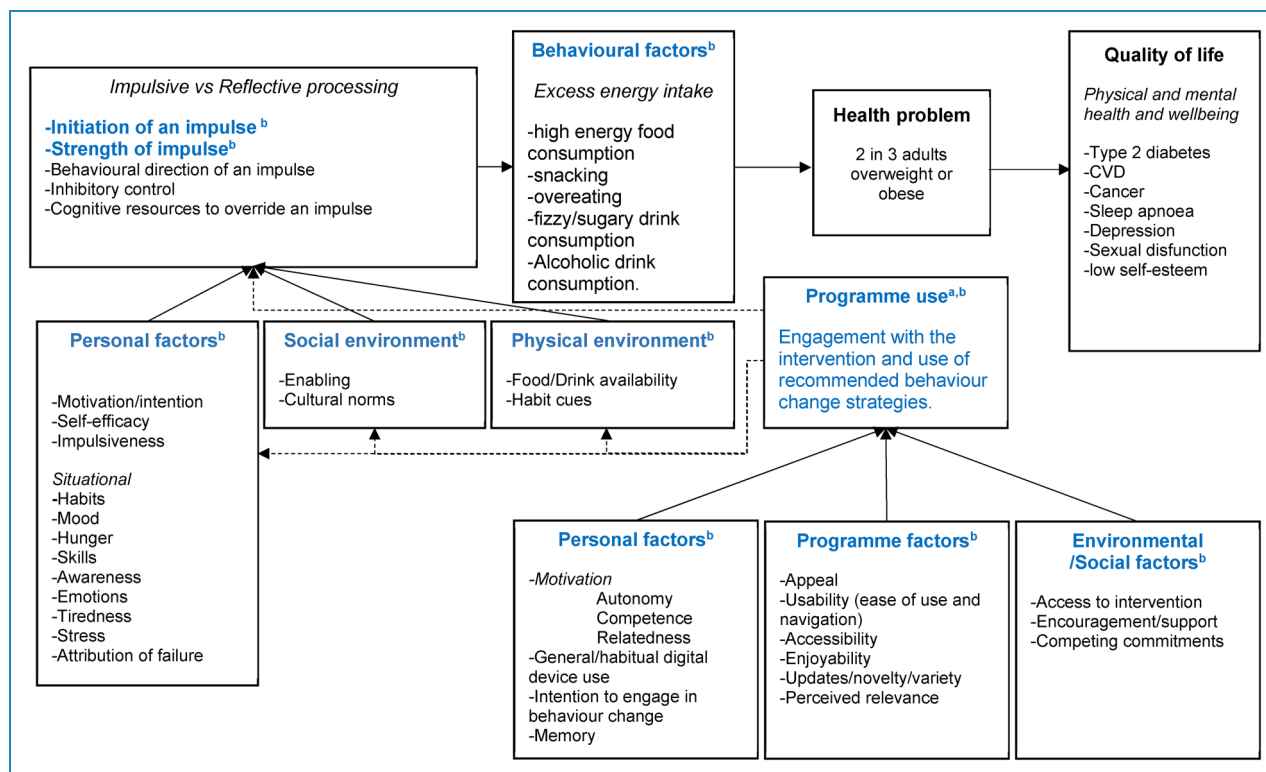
Impulsive vs Reflective processing

-Initiation of an impulse $^{b}$
-Strength of impulse$^{b}$
-Behavioural direction of an impulse
-Inhibitory control
-Cognitive resources to override an impulse

Behavioural factors$^{b}$

Excess energy intake

-high energy food consumption
-snacking
-overeating
-fizzy/sugary drink consumption
-Alcoholic drink consumption.

Health problem

2 in 3 adults overweight or obese

Quality of life

Physical and mental health and wellbeing

-Type 2 diabetes
-CVD
-Cancer
-Sleep apnoea
-Depression
-Sexual disfunction
-low self-esteem

Programme use$^{a,b}$

Engagement with the intervention and use of recommended behaviour change strategies.

Personal factors$^{b}$

-Motivation/intention
-Self-efficacy
-Impulsiveness

Situational
-Habits
-Mood
-Hunger
-Skills
-Awareness
-Emotions
-Tiredness
-Stress
-Attribution of failure

Social environment$^{b}$

-Enabling
-Cultural norms

Physical environment$^{b}$

-Food/Drink availability
-Habit cues

Personal factors$^{b}$

-Motivation
Autonomy
Competence
Relatedness
-General/habitual digital device use
-Intention to engage in behaviour change
-Memory

Programme factors$^{b}$

-Appeal
-Usability (ease of use and navigation)
-Accessibility
-Enjoyability
-Updates/novelty/variety
-Perceived relevance

Environmental /Social factors$^{b}$

-Access to intervention
-Encouragement/support
-Competing commitments